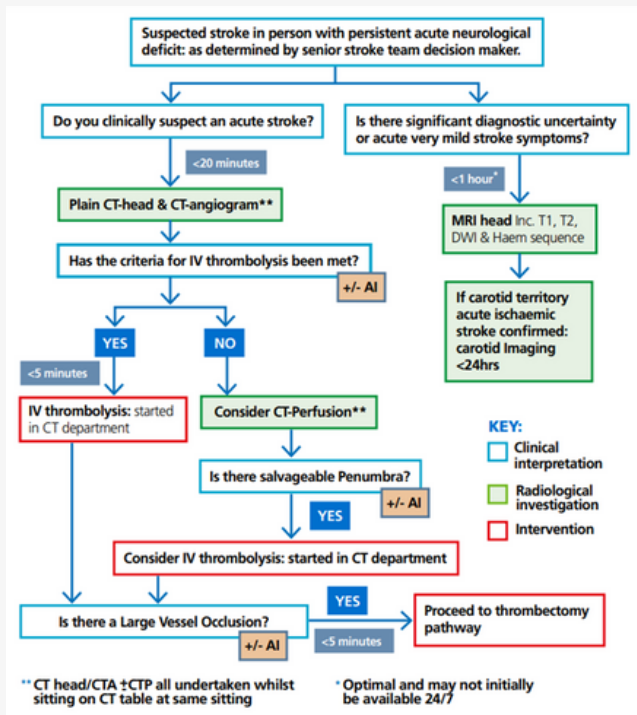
Suspected stroke in person with persistent acute neurological deficit: as determined by senior stroke team decision maker.

Do you clinically suspect an acute stroke?

Is there significant diagnostic uncertainty or acute very mild stroke symptoms?

<20 minutes

<1 hour*

Plain CT-head & CT-angiogram**

MRI head Inc. T1, T2, DWI & Haem sequence

Has the criteria for IV thrombolysis been met?

+/- AI

If carotid territory acute ischaemic stroke confirmed: carotid Imaging <24hrs

YES

NO

<5 minutes

IV thrombolysis: started in CT department

Consider CT-Perfusion**

KEY:

Clinical interpretation

Radiological investigation

Intervention

Is there salvageable Penumbra?

+/- AI

YES

Consider IV thrombolysis: started in CT department

YES

Is there a Large Vessel Occlusion?

Proceed to thrombectomy pathway

+/- AI

<5 minutes

** CT head/CTA ±CTP all undertaken whilst sitting on CT table at same sitting

* Optimal and may not initially be available 24/7